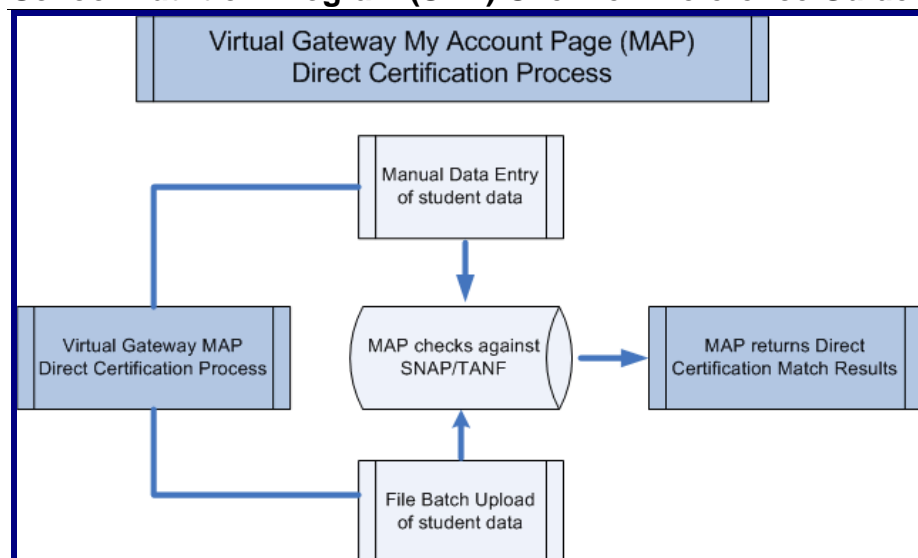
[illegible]

Virtual Gateway My Account Page (MAP)
Direct Certification Process

Manual Data Entry of student data

Virtual Gateway MAP Direct Certification Process

MAP checks against SNAP/TANF

MAP returns Direct Certification Match Results

File Batch Upload of student data